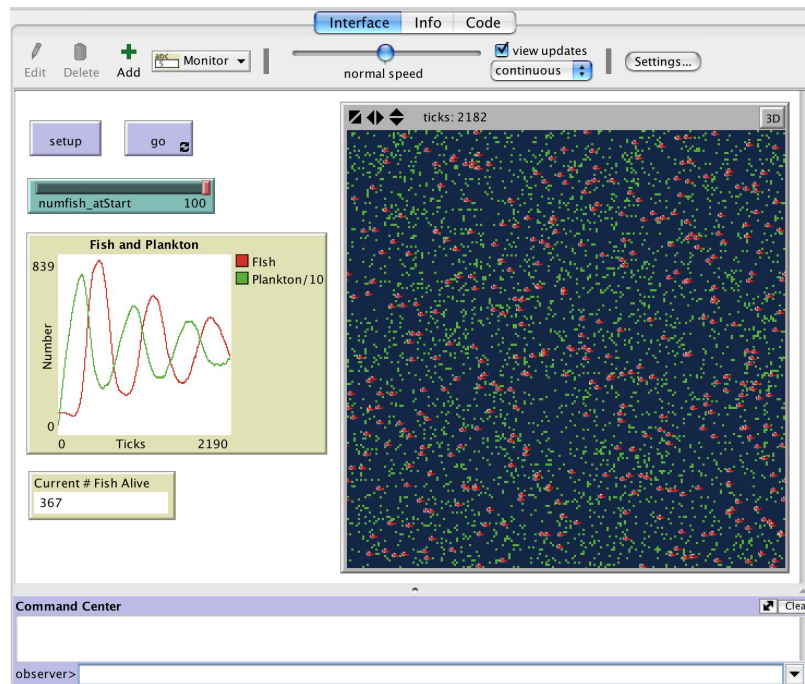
Interface Info Code

Edit Delete Add Monitor normal speed view updates continuous Settings...

setup go

numfish_atStart 100

Fish and Plankton

839

Number

0

0 Ticks 2190

FIsh

Plankton/10

Current # Fish Alive

367

ticks: 2182

3D

Command Center

Clea

observer>